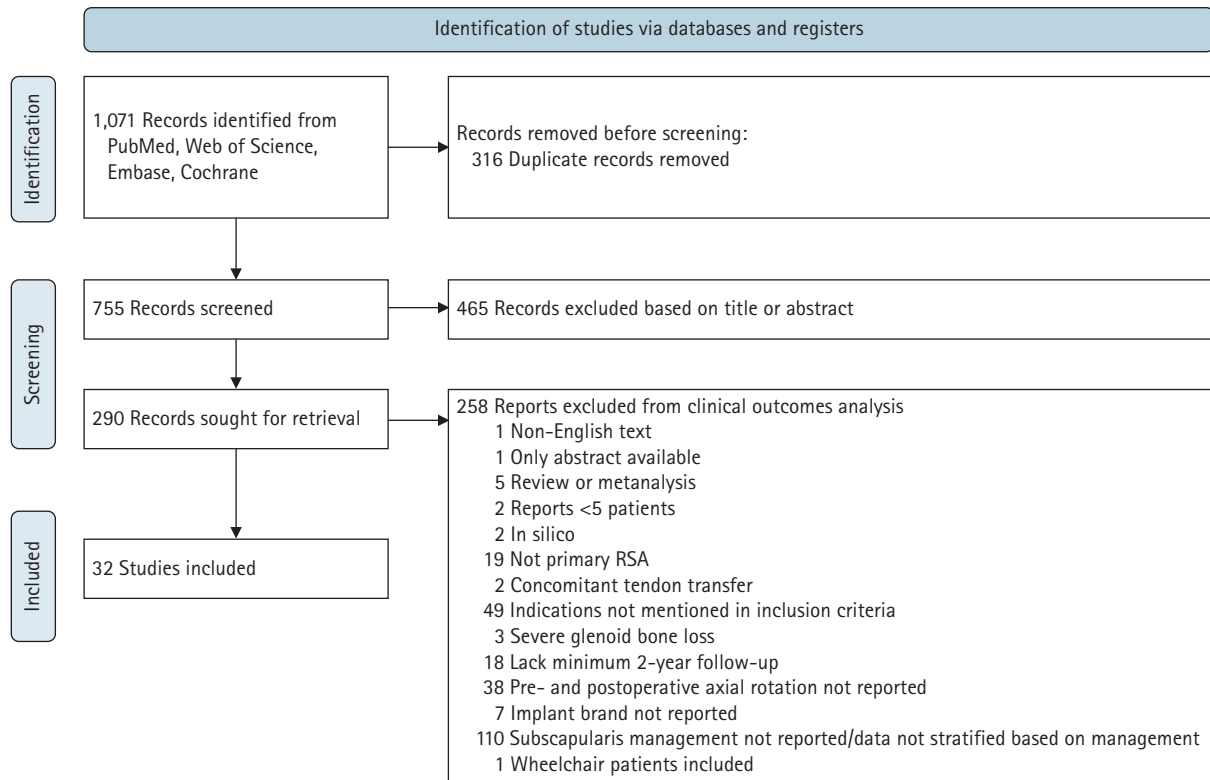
Identification of studies via databases and registers

Identification

1,071 Records identified from PubMed, Web of Science, Embase, Cochrane

Records removed before screening:
316 Duplicate records removed

Screening

755 Records screened

465 Records excluded based on title or abstract

290 Records sought for retrieval

258 Reports excluded from clinical outcomes analysis
1 Non-English text
1 Only abstract available
5 Review or metanalysis
2 Reports <5 patients
2 In silico
19 Not primary RSA
2 Concomitant tendon transfer
49 Indications not mentioned in inclusion criteria
3 Severe glenoid bone loss
18 Lack minimum 2-year follow-up
38 Pre- and postoperative axial rotation not reported
7 Implant brand not reported
110 Subscapularis management not reported/data not stratified based on management
1 Wheelchair patients included

Included

32 Studies included